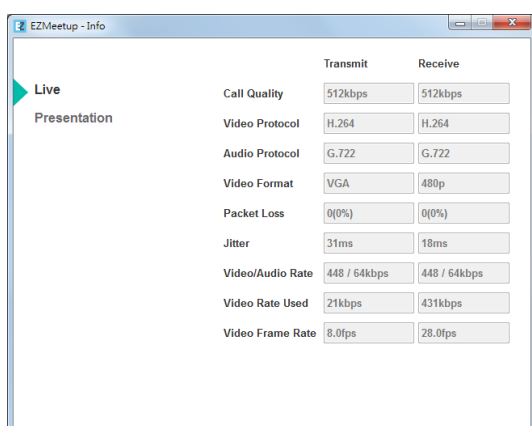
EZMeetup - Info

Live

Presentation

| | Transmit | Receive |
|---|---|---|
| Call Quality | 512kbps | 512kbps |
| Video Protocol | H.264 | H.264 |
| Audio Protocol | G.722 | G.722 |
| Video Format | VGA | 480p |
| Packet Loss | 0(0%) | 0(0%) |
| Jitter | 31ms | 18ms |
| Video/Audio Rate | 448 / 64kbps | 448 / 64kbps |
| Video Rate Used | 21kbps | 431kbps |
| Video Frame Rate | 8.0fps | 28.0fps |